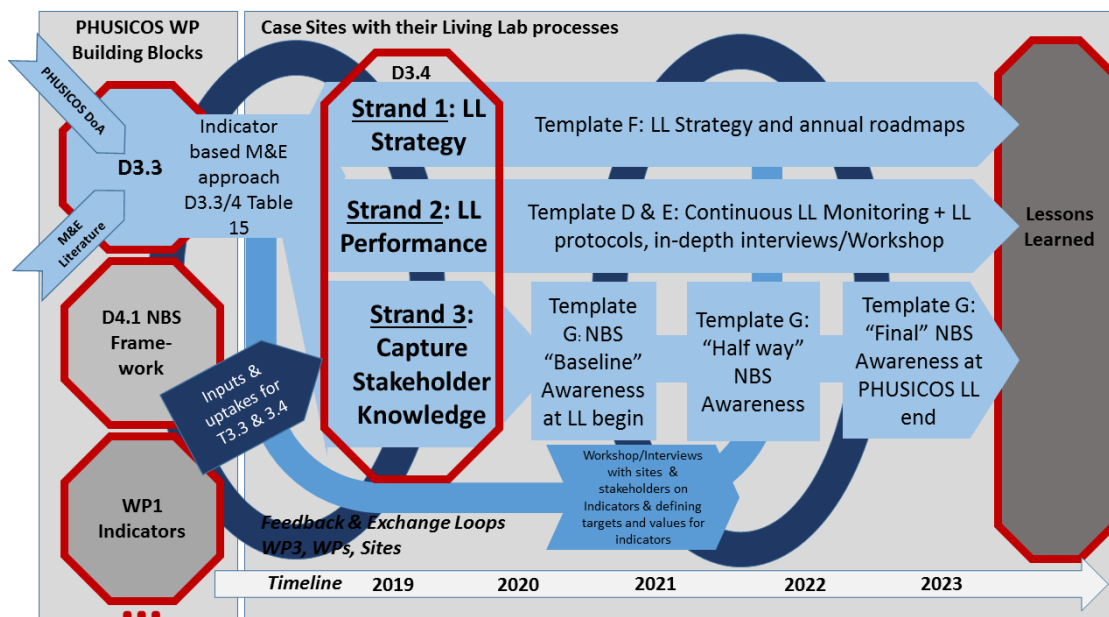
PHUSICOS WP Building Blocks

Case Sites with their Living Lab processes

PHUSICOS DoA

D3.3

M&E Literature

Indicator based M&E approach D3.3/4 Table 15

D3.4

Strand 1: LL Strategy

Template F: LL Strategy and annual roadmaps

Strand 2: LL Performance

Template D & E: Continuous LL Monitoring + LL protocols, in-depth interviews/Workshop

Lessons Learned

D4.1 NBS Framework

Inputs & uptakes for T3.3 & 3.4

Strand 3: Capture Stakeholder Knowledge

Template G: NBS "Baseline" Awareness at LL begin

Template G: "Half way" NBS Awareness

Template G: "Final" NBS Awareness at PHUSICOS LL end

Workshop/Interviews with sites & stakeholders on Indicators & defining targets and values for indicators

WP1 Indicators

Feedback & Exchange Loops WP3, WPs, Sites

Timeline 2019 2020 2021 2022 2023